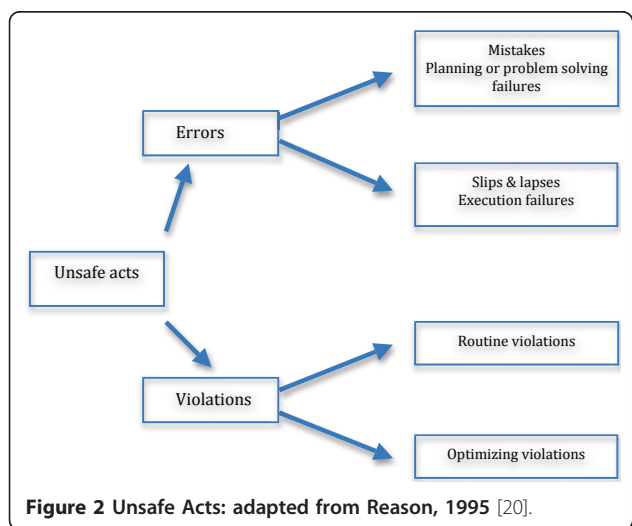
Mistakes
Planning or problem solving failures

Errors

Slips & lapses
Execution failures

Unsafe acts

Routine violations

Violations

Optimizing violations

**Figure 2 Unsafe Acts: adapted from Reason, 1995** [20].